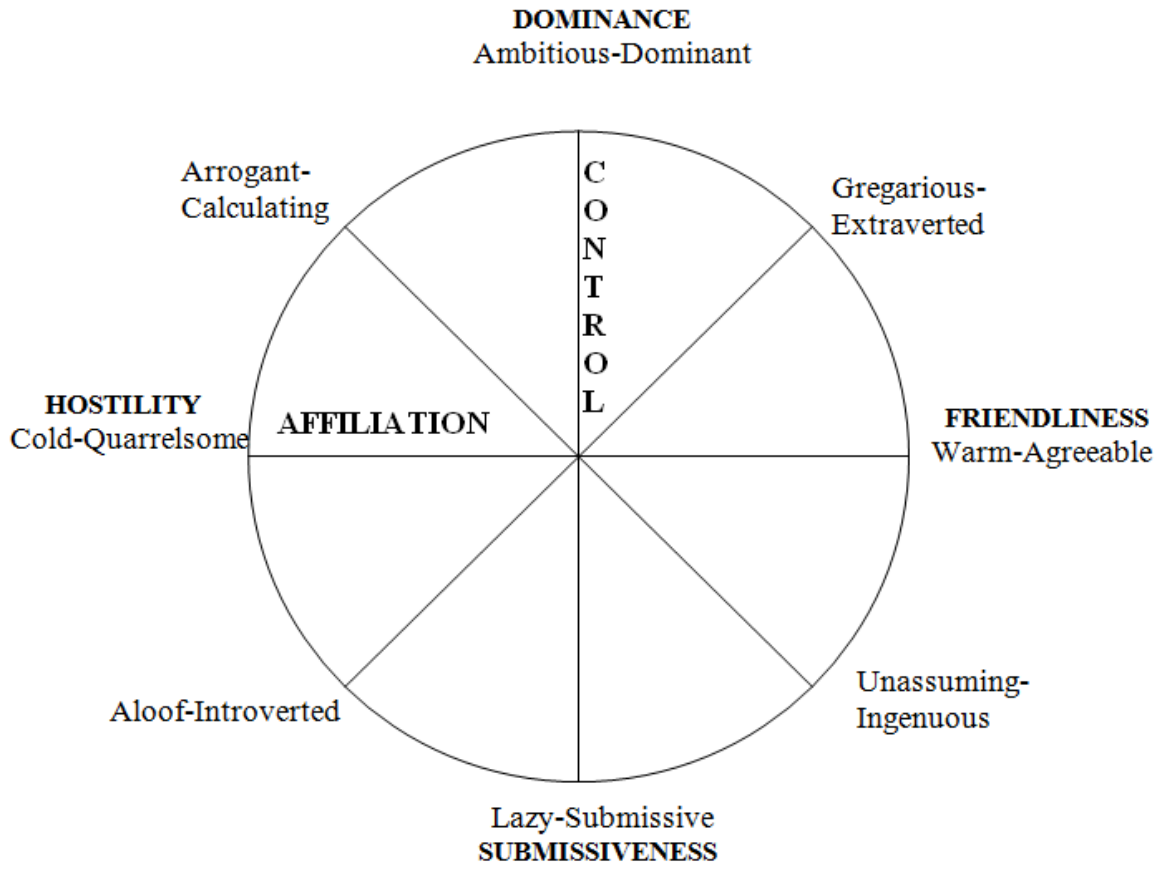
DOMINANCE
Ambitious-Dominant

Arrogant-Calculating

CONTROL

Gregarious-Extraverted

HOSTILITY
Cold-Quarrelsome

AFFILIATION

FRIENDLINESS
Warm-Agreeable

Aloof-Introverted

Unassuming-Ingenuous

Lazy-Submissive
SUBMISSIVENESS